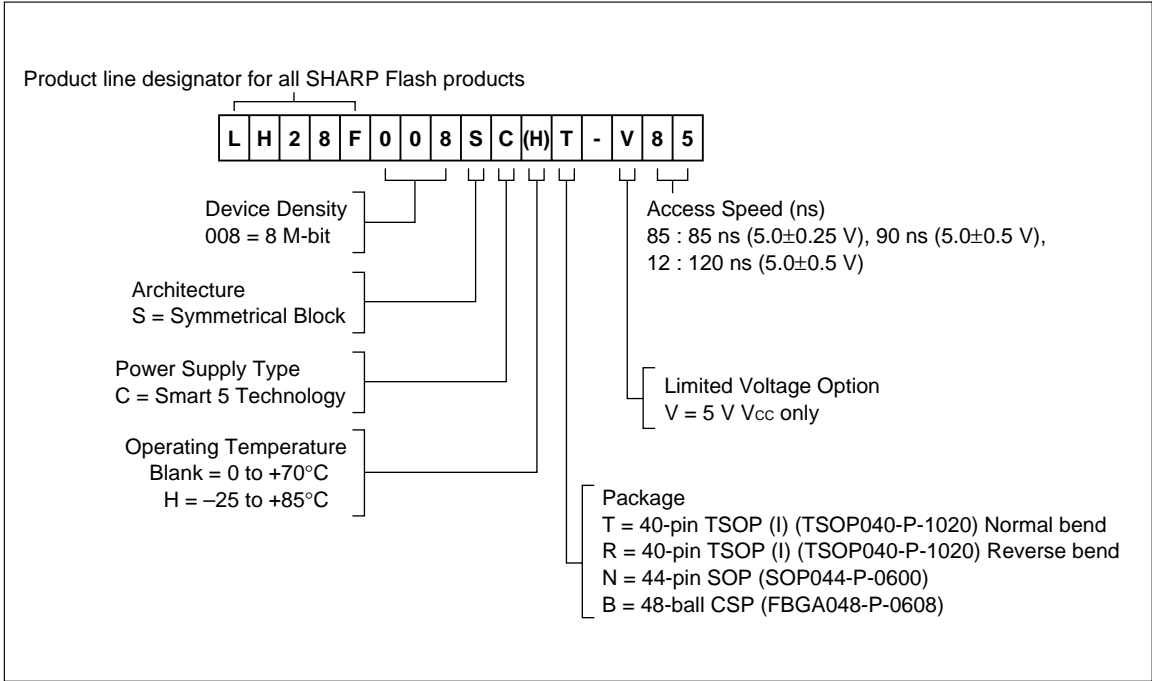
Product line designator for all SHARP Flash products

| L | H | 2 | 8 | F | 0 | 0 | 8 | S | C | (H) | T | - | V | 8 | 5 |
|---|---|---|---|---|---|---|---|---|---|---|---|---|---|---|---|

Device Density
008 = 8 M-bit

Architecture
S = Symmetrical Block

Power Supply Type
C = Smart 5 Technology

Operating Temperature
Blank = 0 to +70°C
H = –25 to +85°C

Access Speed (ns)
85 : 85 ns (5.0±0.25 V), 90 ns (5.0±0.5 V),
12 : 120 ns (5.0±0.5 V)

Limited Voltage Option
V = 5 V $V_{CC}$ only

Package
T = 40-pin TSOP (I) (TSOP040-P-1020) Normal bend
R = 40-pin TSOP (I) (TSOP040-P-1020) Reverse bend
N = 44-pin SOP (SOP044-P-0600)
B = 48-ball CSP (FBGA048-P-0608)